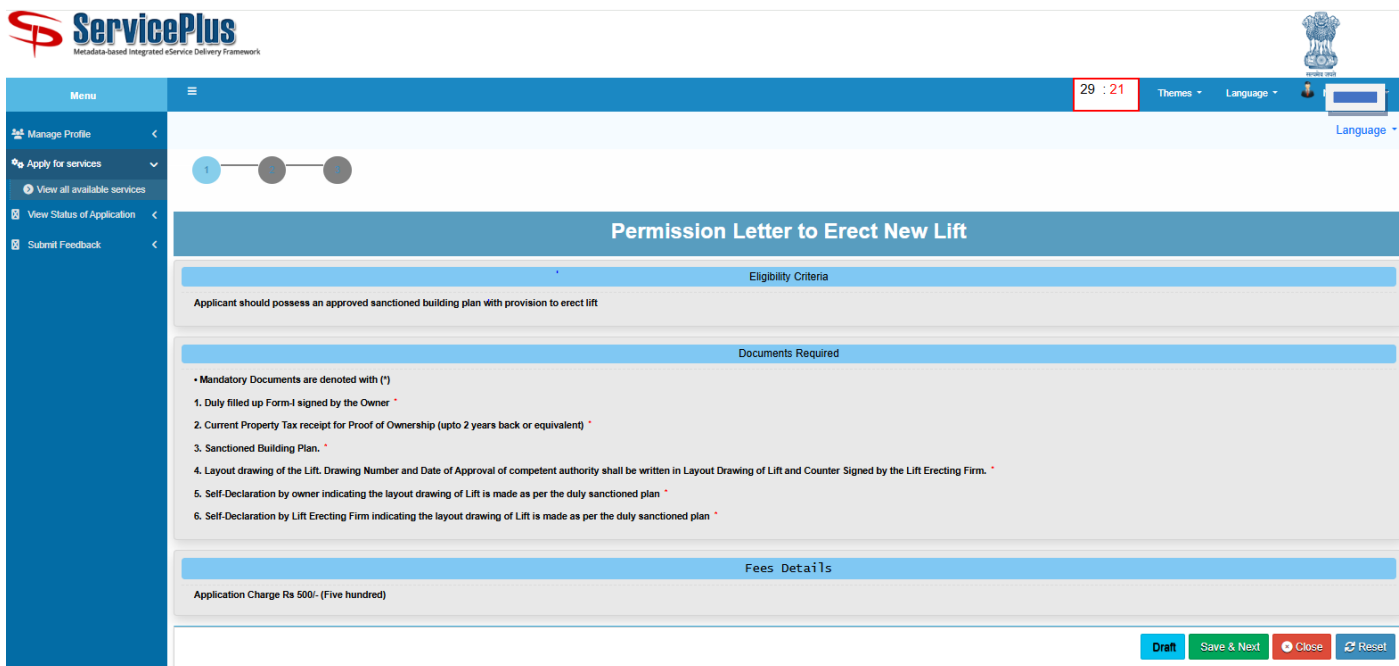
ServicePlus
Metadata-based Integrated eService Delivery Framework

सत्यमेव जयते

Menu

Manage Profile
Apply for services
View all available services
View Status of Application
Submit Feedback

29 : 21
Themes
Language

Language

1
2
3

Permission Letter to Erect New Lift

Eligibility Criteria

Applicant should possess an approved sanctioned building plan with provision to erect lift

Documents Required

• Mandatory Documents are denoted with (*)

1. Duly filled up Form-I signed by the Owner *

2. Current Property Tax receipt for Proof of Ownership (upto 2 years back or equivalent) *

3. Sanctioned Building Plan. *

4. Layout drawing of the Lift. Drawing Number and Date of Approval of competent authority shall be written in Layout Drawing of Lift and Counter Signed by the Lift Erecting Firm. *

5. Self-Declaration by owner indicating the layout drawing of Lift is made as per the duly sanctioned plan *

6. Self-Declaration by Lift Erecting Firm indicating the layout drawing of Lift is made as per the duly sanctioned plan *

Fees Details

Application Charge Rs 500/- (Five hundred)

Draft
Save & Next
Close
Reset